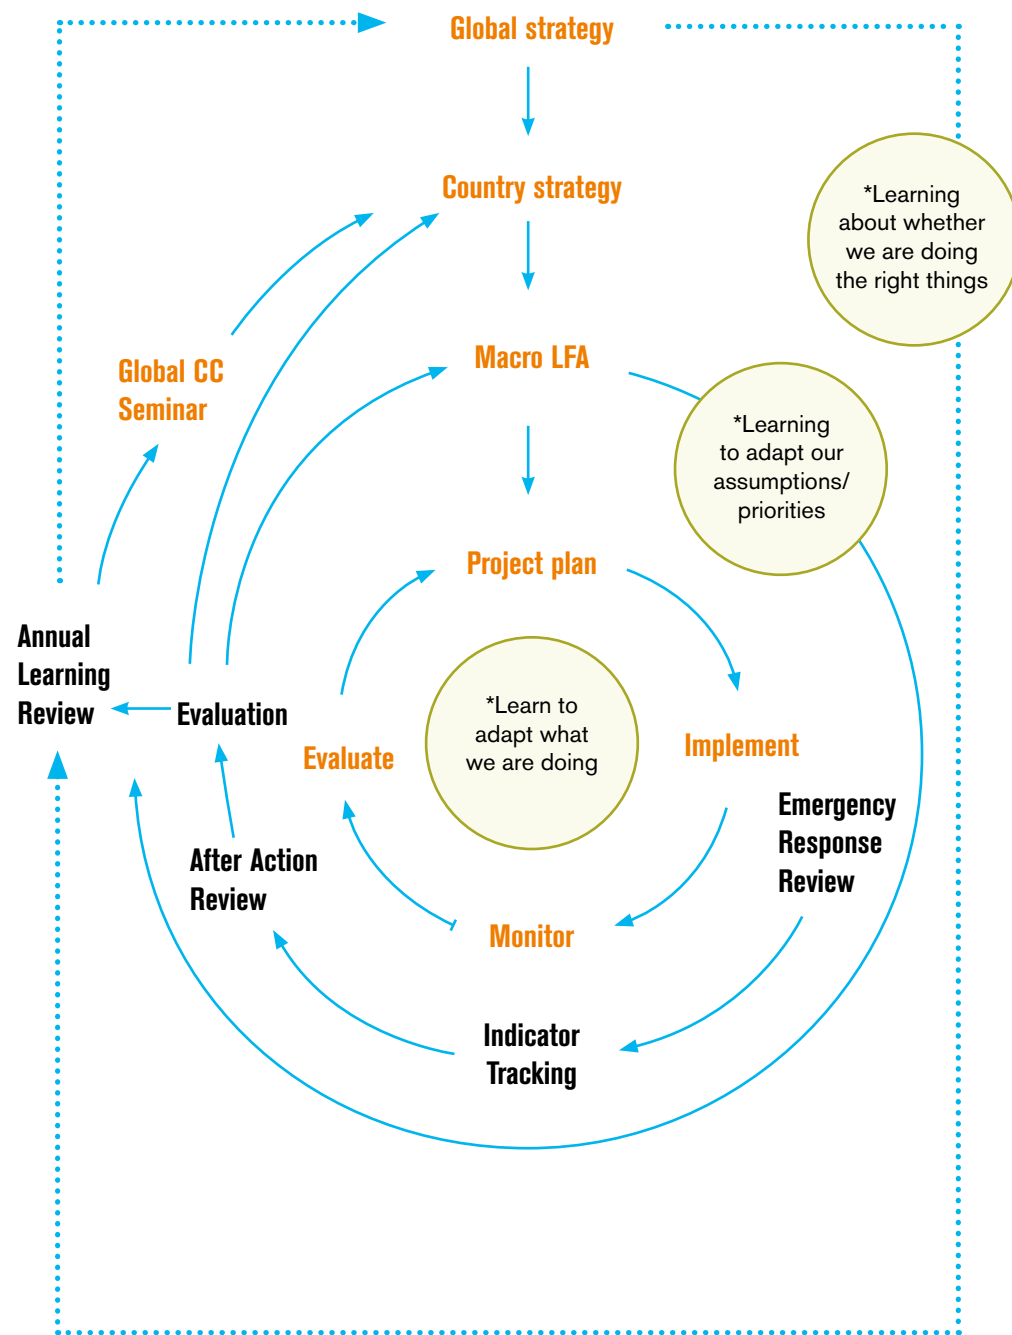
Global strategy

Country strategy

*Learning about whether we are doing the right things

Global CC Seminar

Macro LFA

*Learning to adapt our assumptions/ priorities

Project plan

Annual Learning Review

Evaluation

Evaluate

*Learn to adapt what we are doing

Implement

Emergency Response Review

After Action Review

Monitor

Indicator Tracking